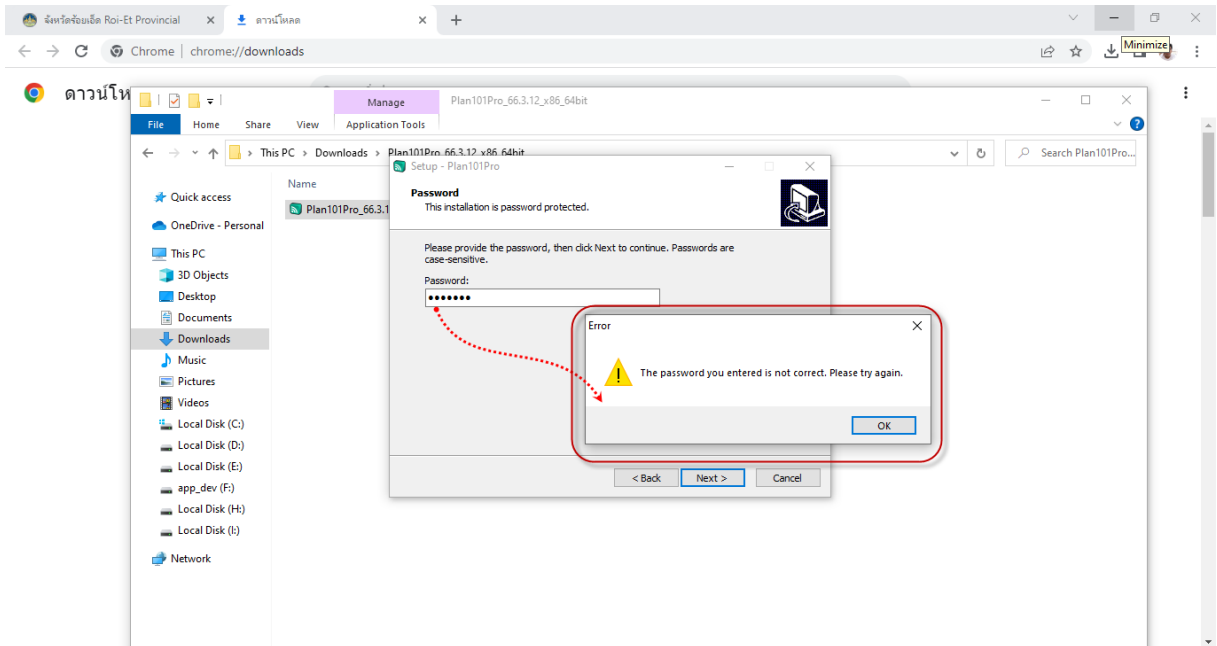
จังหวัดร้อยเอ็ด Roi-Et Provincial ×
ดาวน์โหลด ×
+

Chrome | chrome://downloads

Minimize

ดาวน์โห

Manage
Plan101Pro_66.3.12_x86_64bit

File Home Share View Application Tools

This PC > Downloads > Plan101Pro_66.3.12_x86_64bit

Search Plan101Pro...

Name

Plan101Pro_66.3.1

Quick access
OneDrive - Personal
This PC
3D Objects
Desktop
Documents
Downloads
Music
Pictures
Videos
Local Disk (C:)
Local Disk (D:)
Local Disk (E:)
app_dev (F:)
Local Disk (H:)
Local Disk (I:)
Network

Setup - Plan101Pro

Password
This installation is password protected.

Please provide the password, then click Next to continue. Passwords are case-sensitive.

Password:
•••••••

Error

The password you entered is not correct. Please try again.

OK

< Back
Next >
Cancel